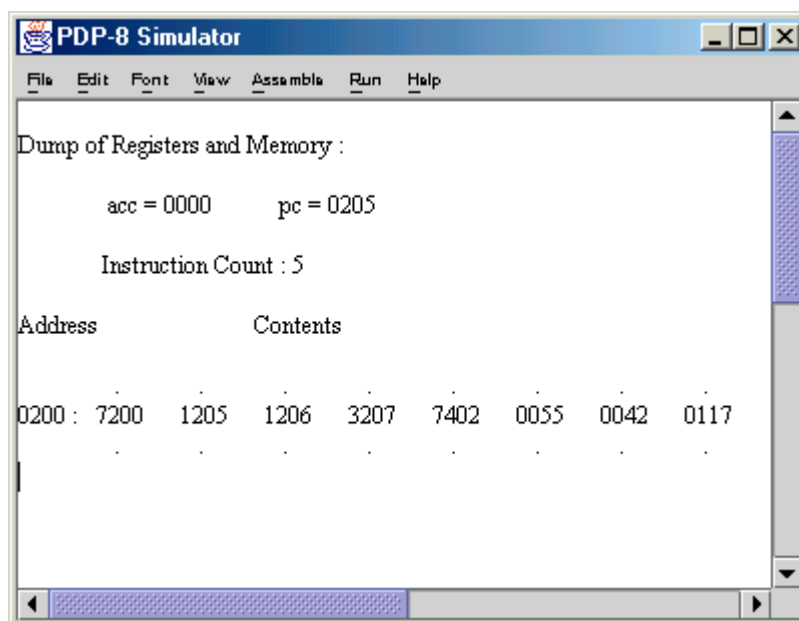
PDP-8 Simulator

File Edit Font View Assemble Run Help

Dump of Registers and Memory :

acc = 0000 pc = 0205

Instruction Count : 5

Address Contents

| | | | | | | | |
|---|---|---|---|---|---|---|---|
| . | . | . | . | . | . | . | . |
| 0200 : 7200 | 1205 | 1206 | 3207 | 7402 | 0055 | 0042 | 0117 |
| . | . | . | . | . | . | . | . |